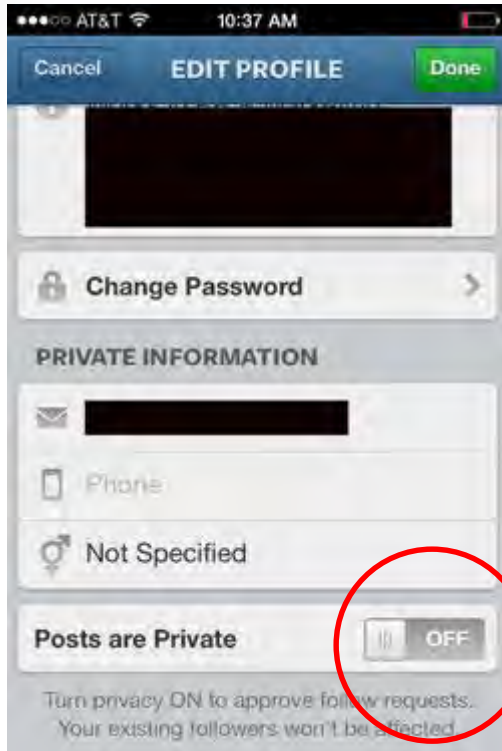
●●●○○ AT&T 10:37 AM

Cancel EDIT PROFILE Done

Change Password

PRIVATE INFORMATION

Phone

Not Specified

Posts are Private OFF

Turn privacy ON to approve follow requests. Your existing followers won't be affected.